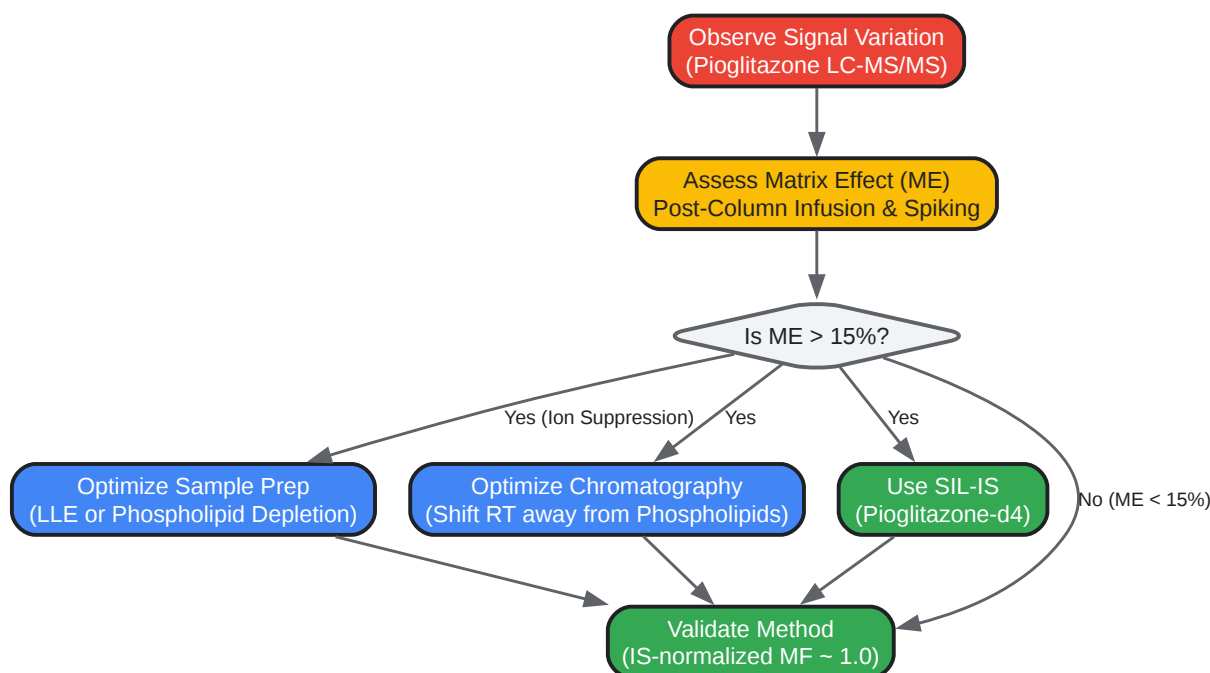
Observe Signal Variation
(Pioglitazone LC-MS/MS)

Assess Matrix Effect (ME)
Post-Column Infusion & Spiking

Is ME > 15%?

Yes (Ion Suppression)

Yes

Yes

No (ME < 15%)

Optimize Sample Prep
(LLE or Phospholipid Depletion)

Optimize Chromatography
(Shift RT away from Phospholipids)

Use SIL-IS
(Pioglitazone-d4)

Validate Method
(IS-normalized MF ~ 1.0)